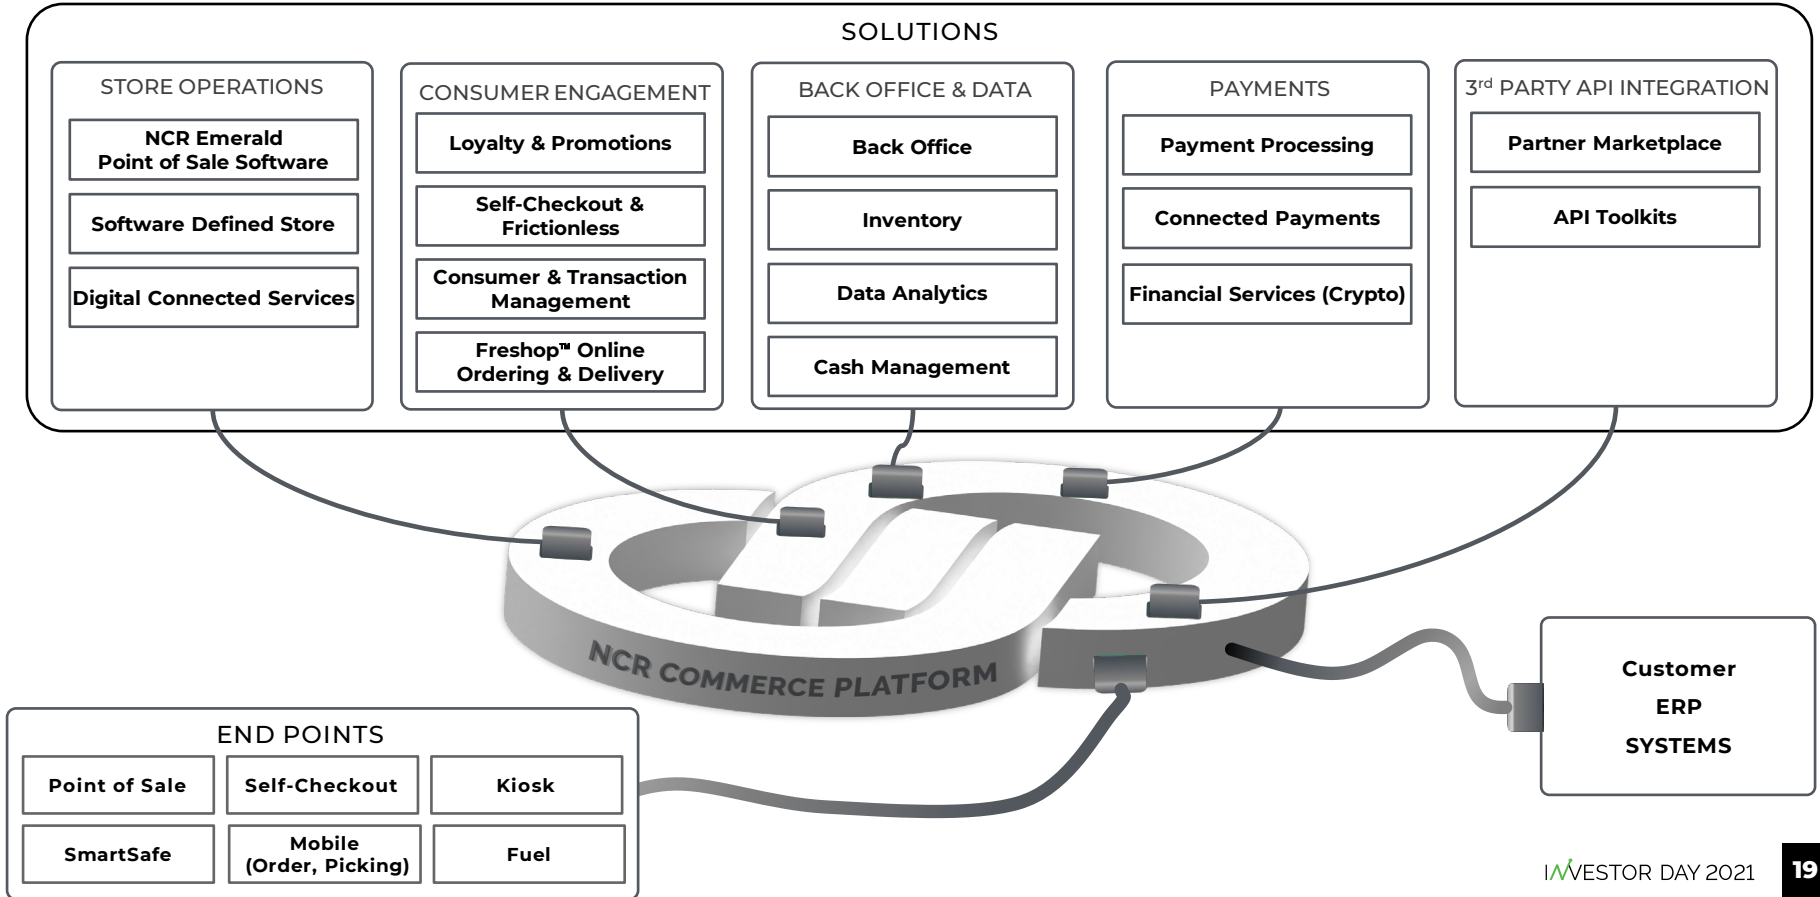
SOLUTIONS

STORE OPERATIONS

NCR Emerald Point of Sale Software

Software Defined Store

Digital Connected Services

CONSUMER ENGAGEMENT

Loyalty & Promotions

Self-Checkout & Frictionless

Consumer & Transaction Management

Freshop™ Online Ordering & Delivery

BACK OFFICE & DATA

Back Office

Inventory

Data Analytics

Cash Management

PAYMENTS

Payment Processing

Connected Payments

Financial Services (Crypto)

3$^{rd}$ PARTY API INTEGRATION

Partner Marketplace

API Toolkits

NCR COMMERCE PLATFORM

Customer ERP SYSTEMS

END POINTS

| Point of Sale | Self-Checkout | Kiosk |
|---|---|---|
| SmartSafe | Mobile (Order, Picking) | Fuel |

INVESTOR DAY 2021

19